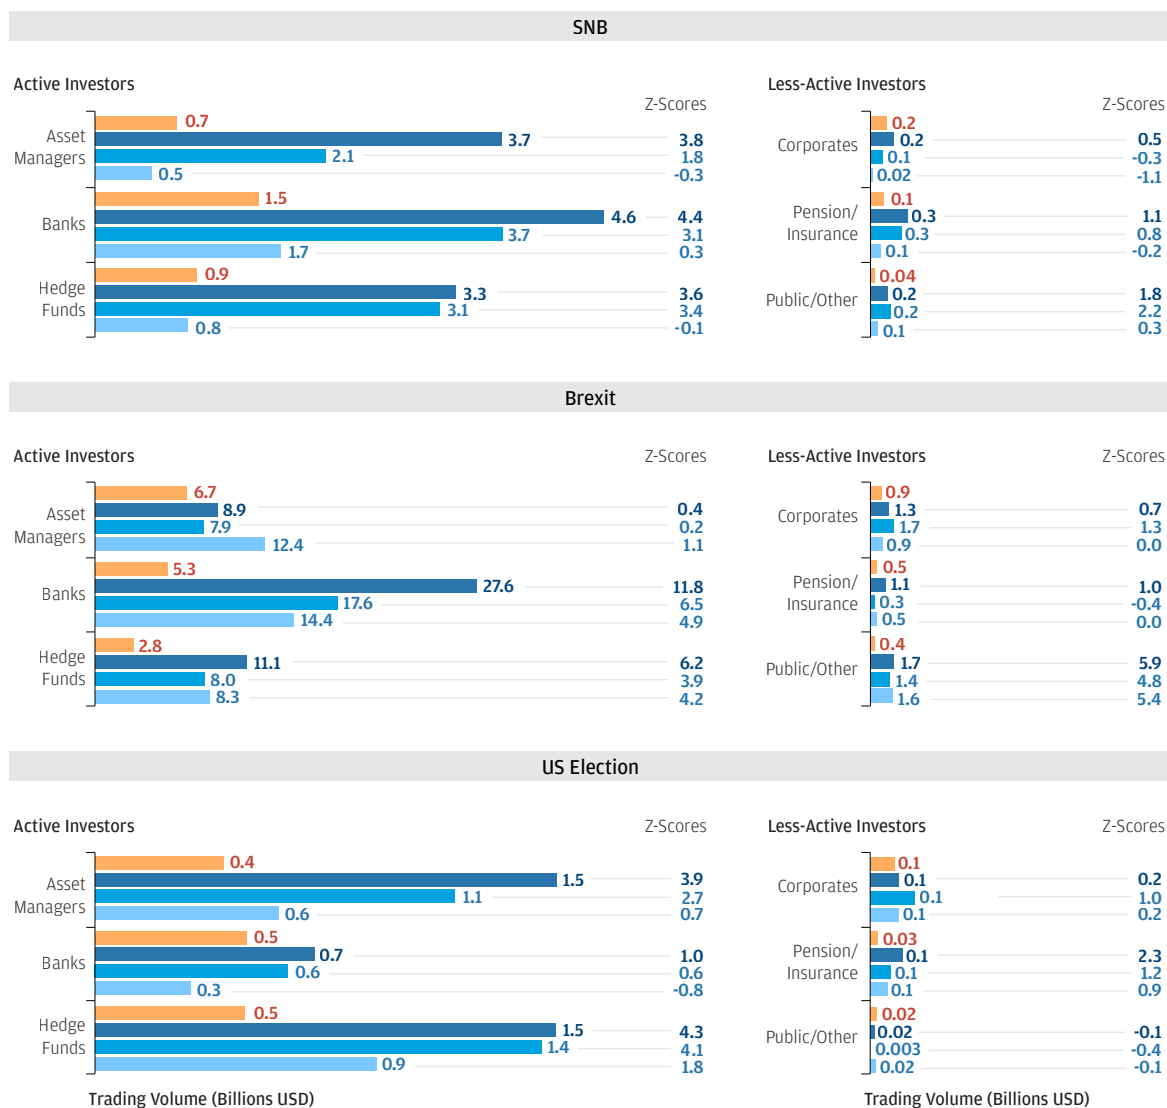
SNB

Active Investors

Z-Scores

Asset Managers
0.7
3.7 3.8
2.1 1.8
0.5 -0.3

Banks
1.5
4.6 4.4
3.7 3.1
1.7 0.3

Hedge Funds
0.9
3.3 3.6
3.1 3.4
0.8 -0.1

Less-Active Investors

Z-Scores

Corporates
0.2
0.2 0.5
0.1 -0.3
0.02 -1.1

Pension/ Insurance
0.1
0.3 1.1
0.3 0.8
0.1 -0.2

Public/Other
0.04
0.2 1.8
0.2 2.2
0.1 0.3

Brexit

Active Investors

Z-Scores

Asset Managers
6.7
8.9 0.4
7.9 0.2
12.4 1.1

Banks
5.3
27.6 11.8
17.6 6.5
14.4 4.9

Hedge Funds
2.8
11.1 6.2
8.0 3.9
8.3 4.2

Less-Active Investors

Z-Scores

Corporates
0.9
1.3 0.7
1.7 1.3
0.9 0.0

Pension/ Insurance
0.5
1.1 1.0
0.3 -0.4
0.5 0.0

Public/Other
0.4
1.7 5.9
1.4 4.8
1.6 5.4

US Election

Active Investors

Z-Scores

Asset Managers
0.4
1.5 3.9
1.1 2.7
0.6 0.7

Banks
0.5
0.7 1.0
0.6 0.6
0.3 -0.8

Hedge Funds
0.5
1.5 4.3
1.4 4.1
0.9 1.8

Trading Volume (Billions USD)

Less-Active Investors

Z-Scores

Corporates
0.1
0.1 0.2
0.1 1.0
0.1 0.2

Pension/ Insurance
0.03
0.1 2.3
0.1 1.2
0.1 0.9

Public/Other
0.02
0.02 -0.1
0.003 -0.4
0.02 -0.1

Trading Volume (Billions USD)